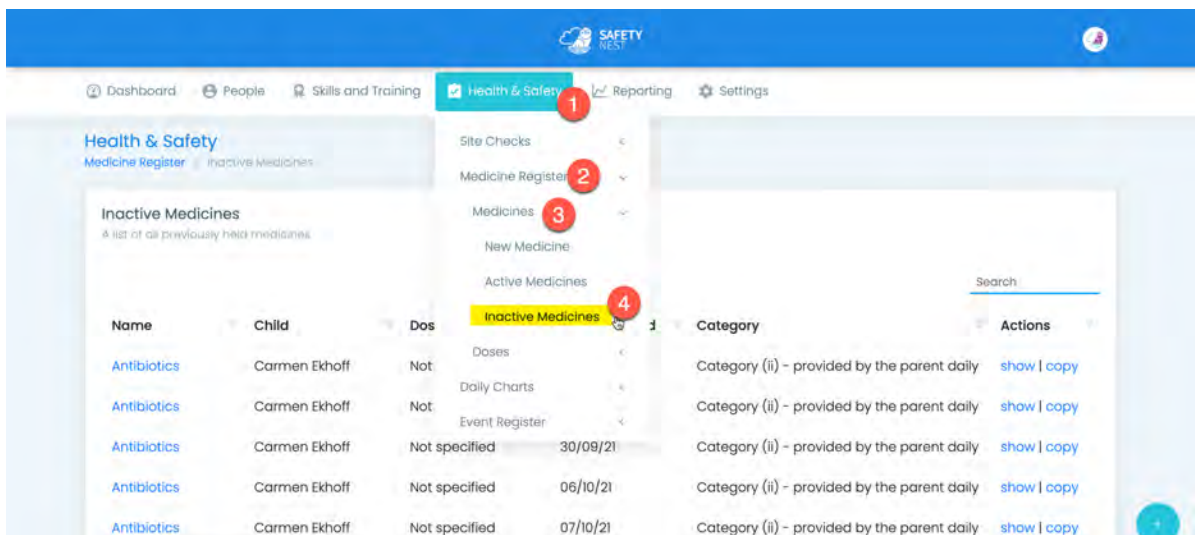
SAFETY NEST

Dashboard People Skills and Training Health & Safety 1 Reporting Settings

Health & Safety
Medicine Register / Inactive Medicines

Site Checks
Medicine Register 2
Medicines 3
New Medicine
Active Medicines
Inactive Medicines 4
Doses
Daily Charts
Event Register

Inactive Medicines
A list of all previously held medicines

Search

| Name | Child | Dos | d | Category | Actions |
|---|---|---|---|---|---|
| Antibiotics | Carmen Ekhoff | Not | | Category (ii) - provided by the parent daily | show \| copy |
| Antibiotics | Carmen Ekhoff | Not | | Category (ii) - provided by the parent daily | show \| copy |
| Antibiotics | Carmen Ekhoff | Not specified | 30/09/21 | Category (ii) - provided by the parent daily | show \| copy |
| Antibiotics | Carmen Ekhoff | Not specified | 06/10/21 | Category (ii) - provided by the parent daily | show \| copy |
| Antibiotics | Carmen Ekhoff | Not specified | 07/10/21 | Category (ii) - provided by the parent daily | show \| copy |

+